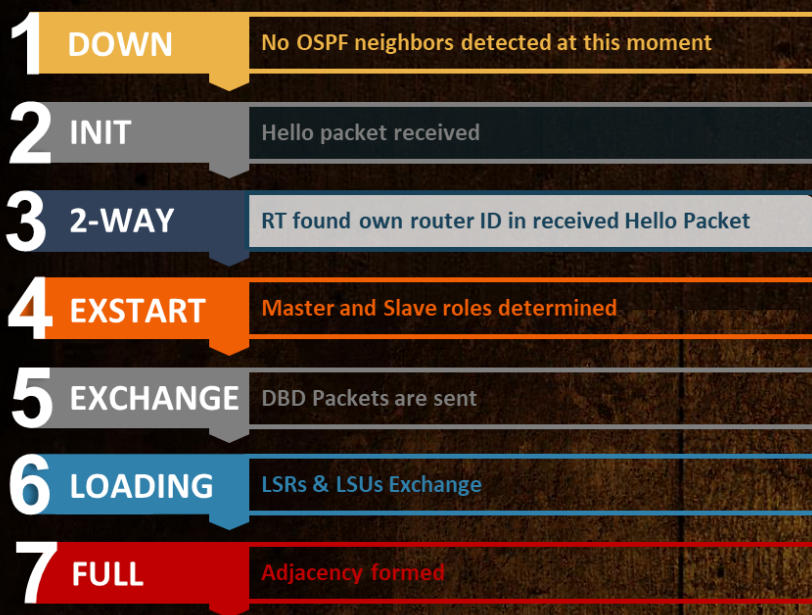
1 DOWN No OSPF neighbors detected at this moment

2 INIT Hello packet received

3 2-WAY RT found own router ID in received Hello Packet

4 EXSTART Master and Slave roles determined

5 EXCHANGE DBD Packets are sent

6 LOADING LSRs & LSUs Exchange

7 FULL Adjacency formed